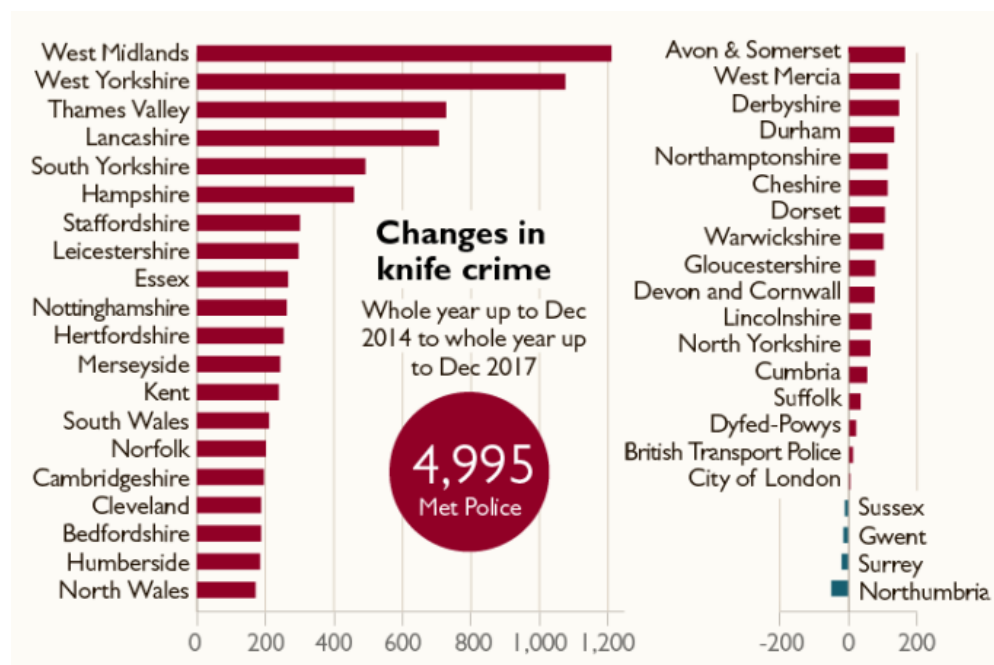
West Midlands
West Yorkshire
Thames Valley
Lancashire
South Yorkshire
Hampshire
Staffordshire
Leicestershire
Essex
Nottinghamshire
Hertfordshire
Merseyside
Kent
South Wales
Norfolk
Cambridgeshire
Cleveland
Bedfordshire
Humberside
North Wales

0 200 400 600 800 1,000 1,200

Changes in knife crime

Whole year up to Dec 2014 to whole year up to Dec 2017

4,995
Met Police

Avon & Somerset
West Mercia
Derbyshire
Durham
Northamptonshire
Cheshire
Dorset
Warwickshire
Gloucestershire
Devon and Cornwall
Lincolnshire
North Yorkshire
Cumbria
Suffolk
Dyfed-Powys
British Transport Police
City of London
Sussex
Gwent
Surrey
Northumbria

-200 0 200